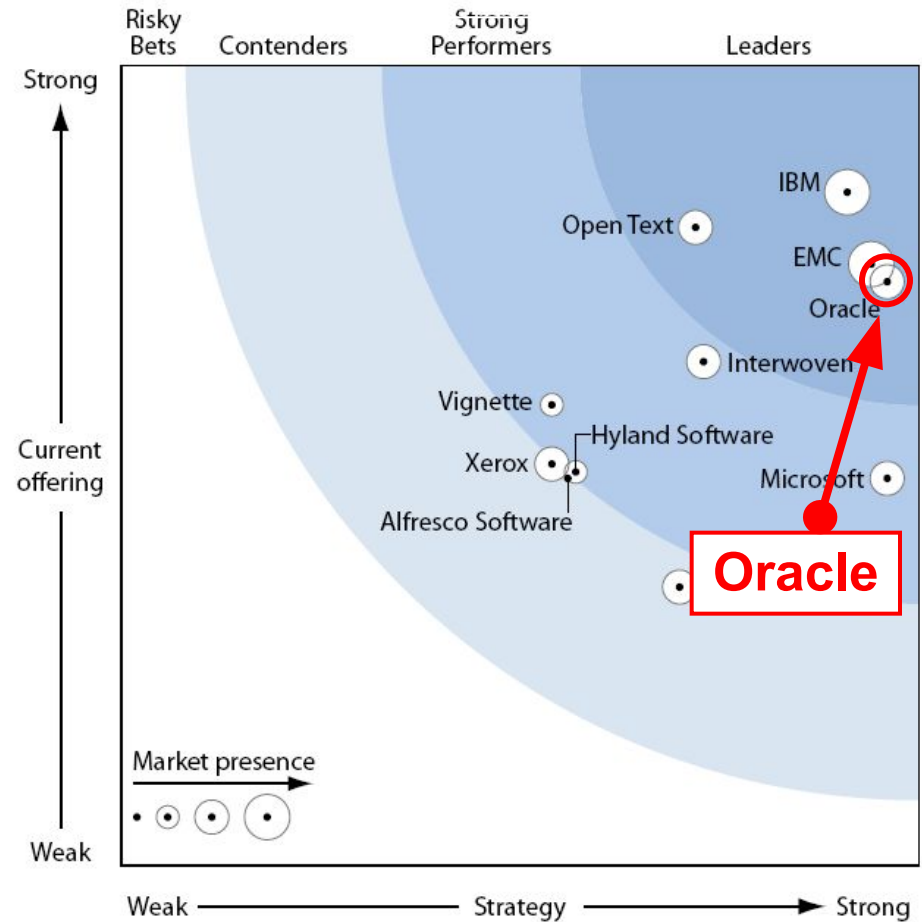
Risky Bets

Contenders

Strong Performers

Leaders

Strong

Current offering

Weak

IBM

Open Text

EMC

Oracle

Interwoven

Vignette

Hyland Software

Xerox

Microsoft

Alfresco Software

Oracle

Market presence

Weak

Strategy

Strong